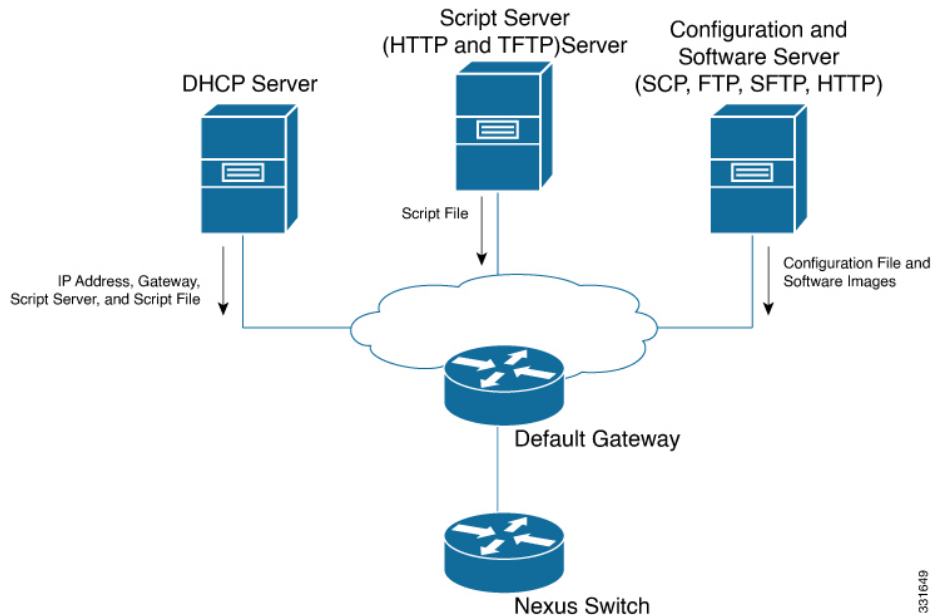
Script Server
(HTTP and TFTP)Server

Configuration and
Software Server
(SCP, FTP, SFTP, HTTP)

DHCP Server

Script File

IP Address, Gateway,
Script Server, and Script File

Configuration File and
Software Images

Default Gateway

Nexus Switch

331649